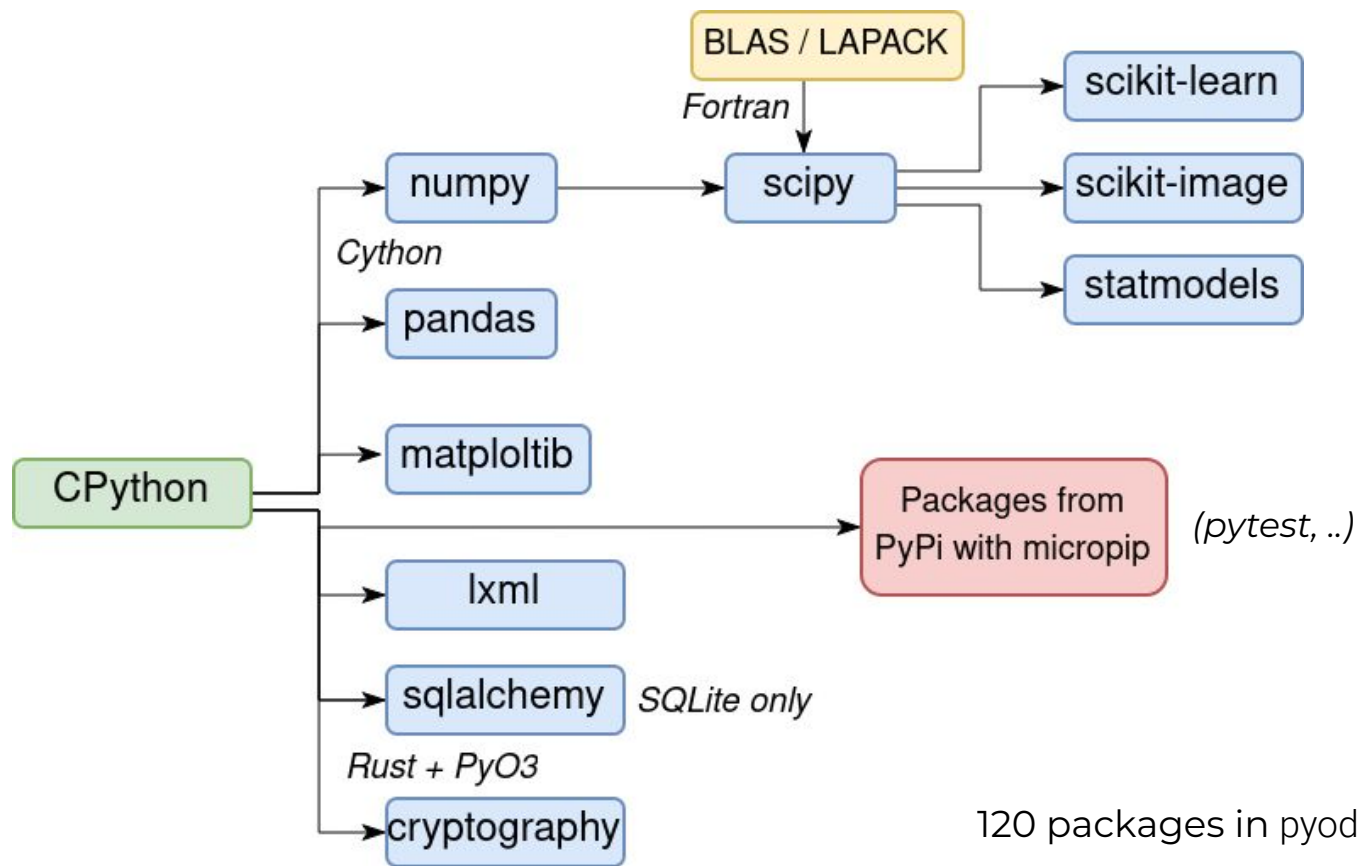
BLAS / LAPACK

Fortran

scikit-learn

numpy

scipy

scikit-image

Cython

statmodels

pandas

matploltib

CPython

Packages from PyPi with micropip

(pytest, ..)

lxml

sqlalchemy

SQLite only

Rust + PyO3

cryptography

120 packages in pyod